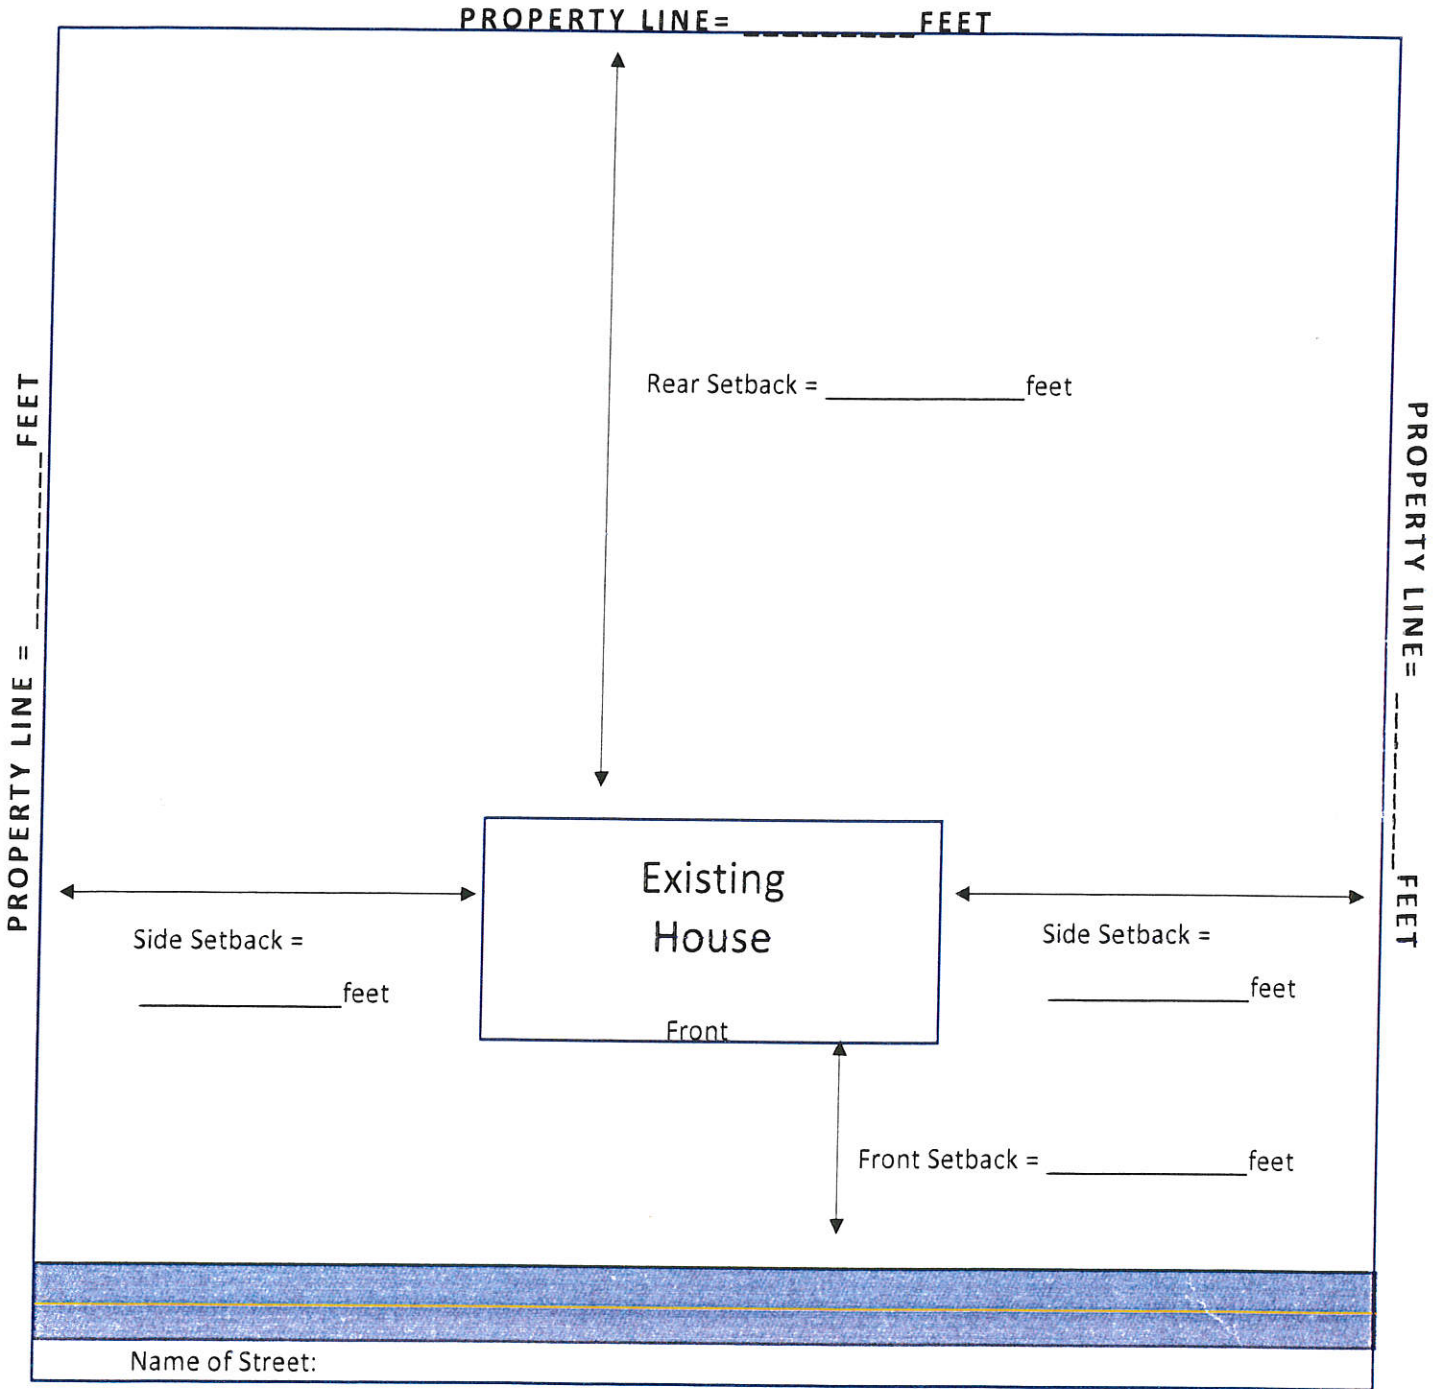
PROPERTY LINE= __________FEET

PROPERTY LINE = __________FEET

PROPERTY LINE= __________FEET

Rear Setback = ______________feet

Existing House

Front

Side Setback = ______________feet

Side Setback = ______________feet

Front Setback = ______________feet

Name of Street: